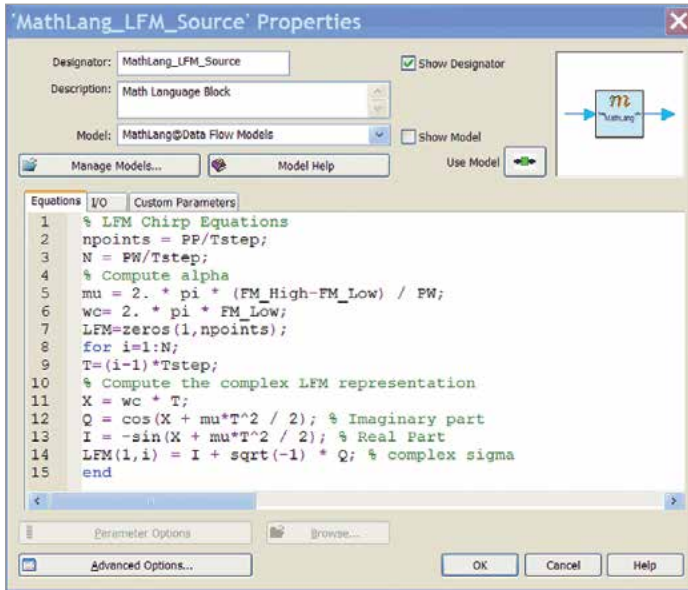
'MathLang_LFM_Source' Properties

Designator: MathLang_LFM_Source

Show Designator

Description: Math Language Block

Model: MathLang@Data Flow Models

Show Model

Manage Models...

Model Help

Use Model

m
"MathLang"

Equations | I/O | Custom Parameters

1 % LFM Chirp Equations
2 npoints = PP/Tstep;
3 N = PW/Tstep;
4 % Compute alpha
5 mu = 2. * pi * (FM_High-FM_Low) / PW;
6 wc= 2. * pi * FM_Low;
7 LFM=zeros(1,npoints);
8 for i=1:N;
9 T=(i-1)*Tstep;
10 % Compute the complex LFM representation
11 X = wc * T;
12 Q = cos(X + mu*T^2 / 2); % Imaginary part
13 I = -sin(X + mu*T^2 / 2); % Real Part
14 LFM(1,i) = I + sqrt(-1) * Q; % complex sigma
15 end

Parameter Options

Browse...

Advanced Options...

OK

Cancel

Help